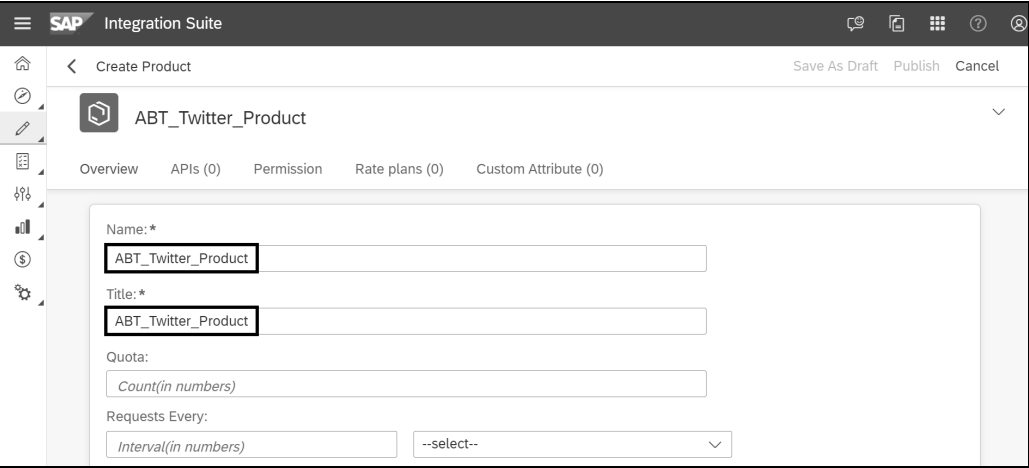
SAP Integration Suite

Create Product

Save As Draft Publish Cancel

ABT_Twitter_Product

Overview APIs (0) Permission Rate plans (0) Custom Attribute (0)

Name:*

ABT_Twitter_Product

Title:*

ABT_Twitter_Product

Quota:

Count(in numbers)

Requests Every:

Interval(in numbers)

--select--